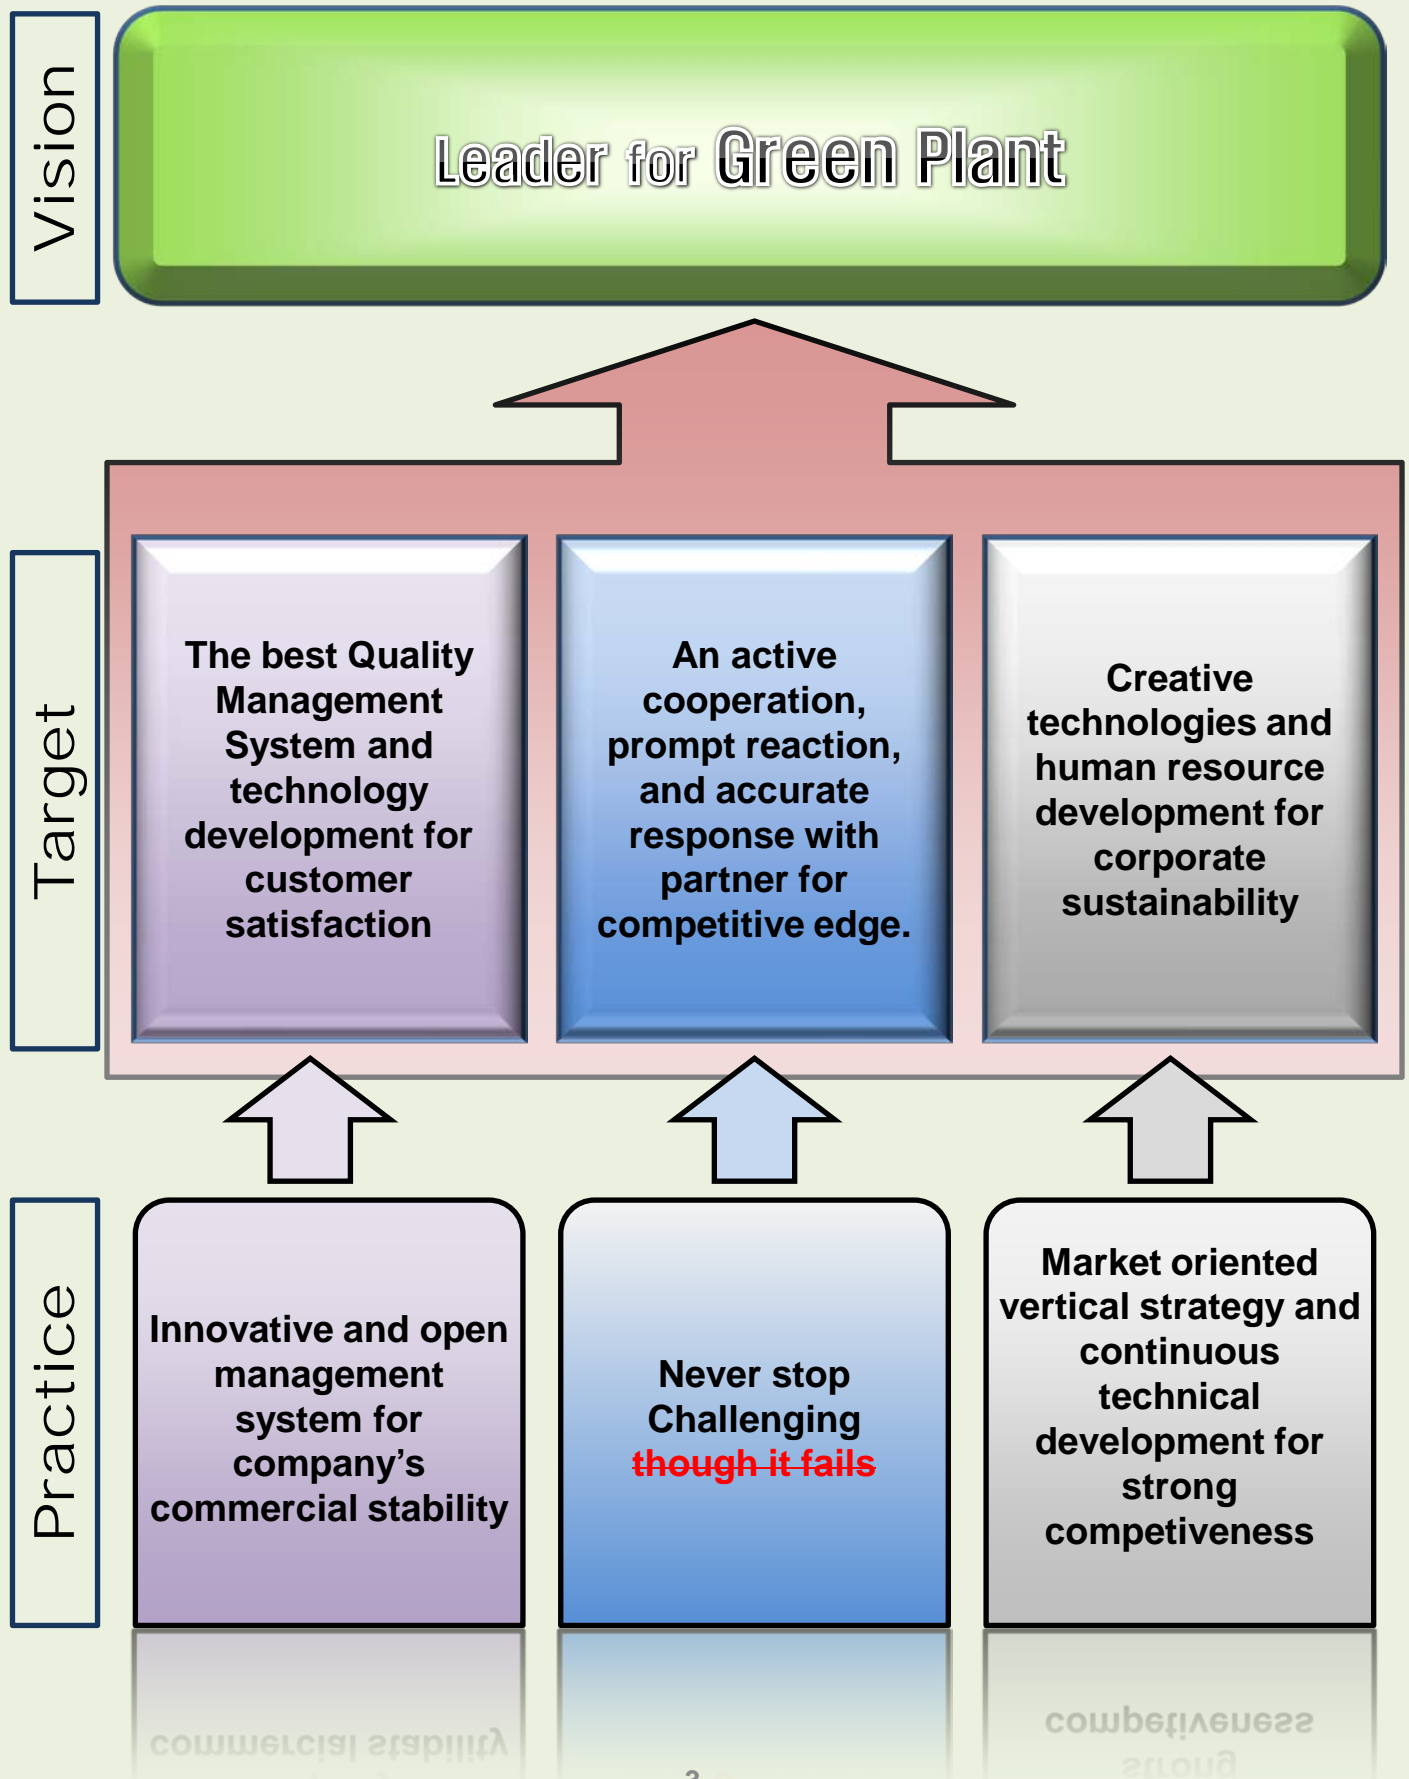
Vision

Leader for Green Plant

Target

The best Quality Management System and technology development for customer satisfaction

An active cooperation, prompt reaction, and accurate response with partner for competitive edge.

Creative technologies and human resource development for corporate sustainability

Practice

Innovative and open management system for company's commercial stability

Never stop Challenging ~~though it fails~~

Market oriented vertical strategy and continuous technical development for strong competeviness